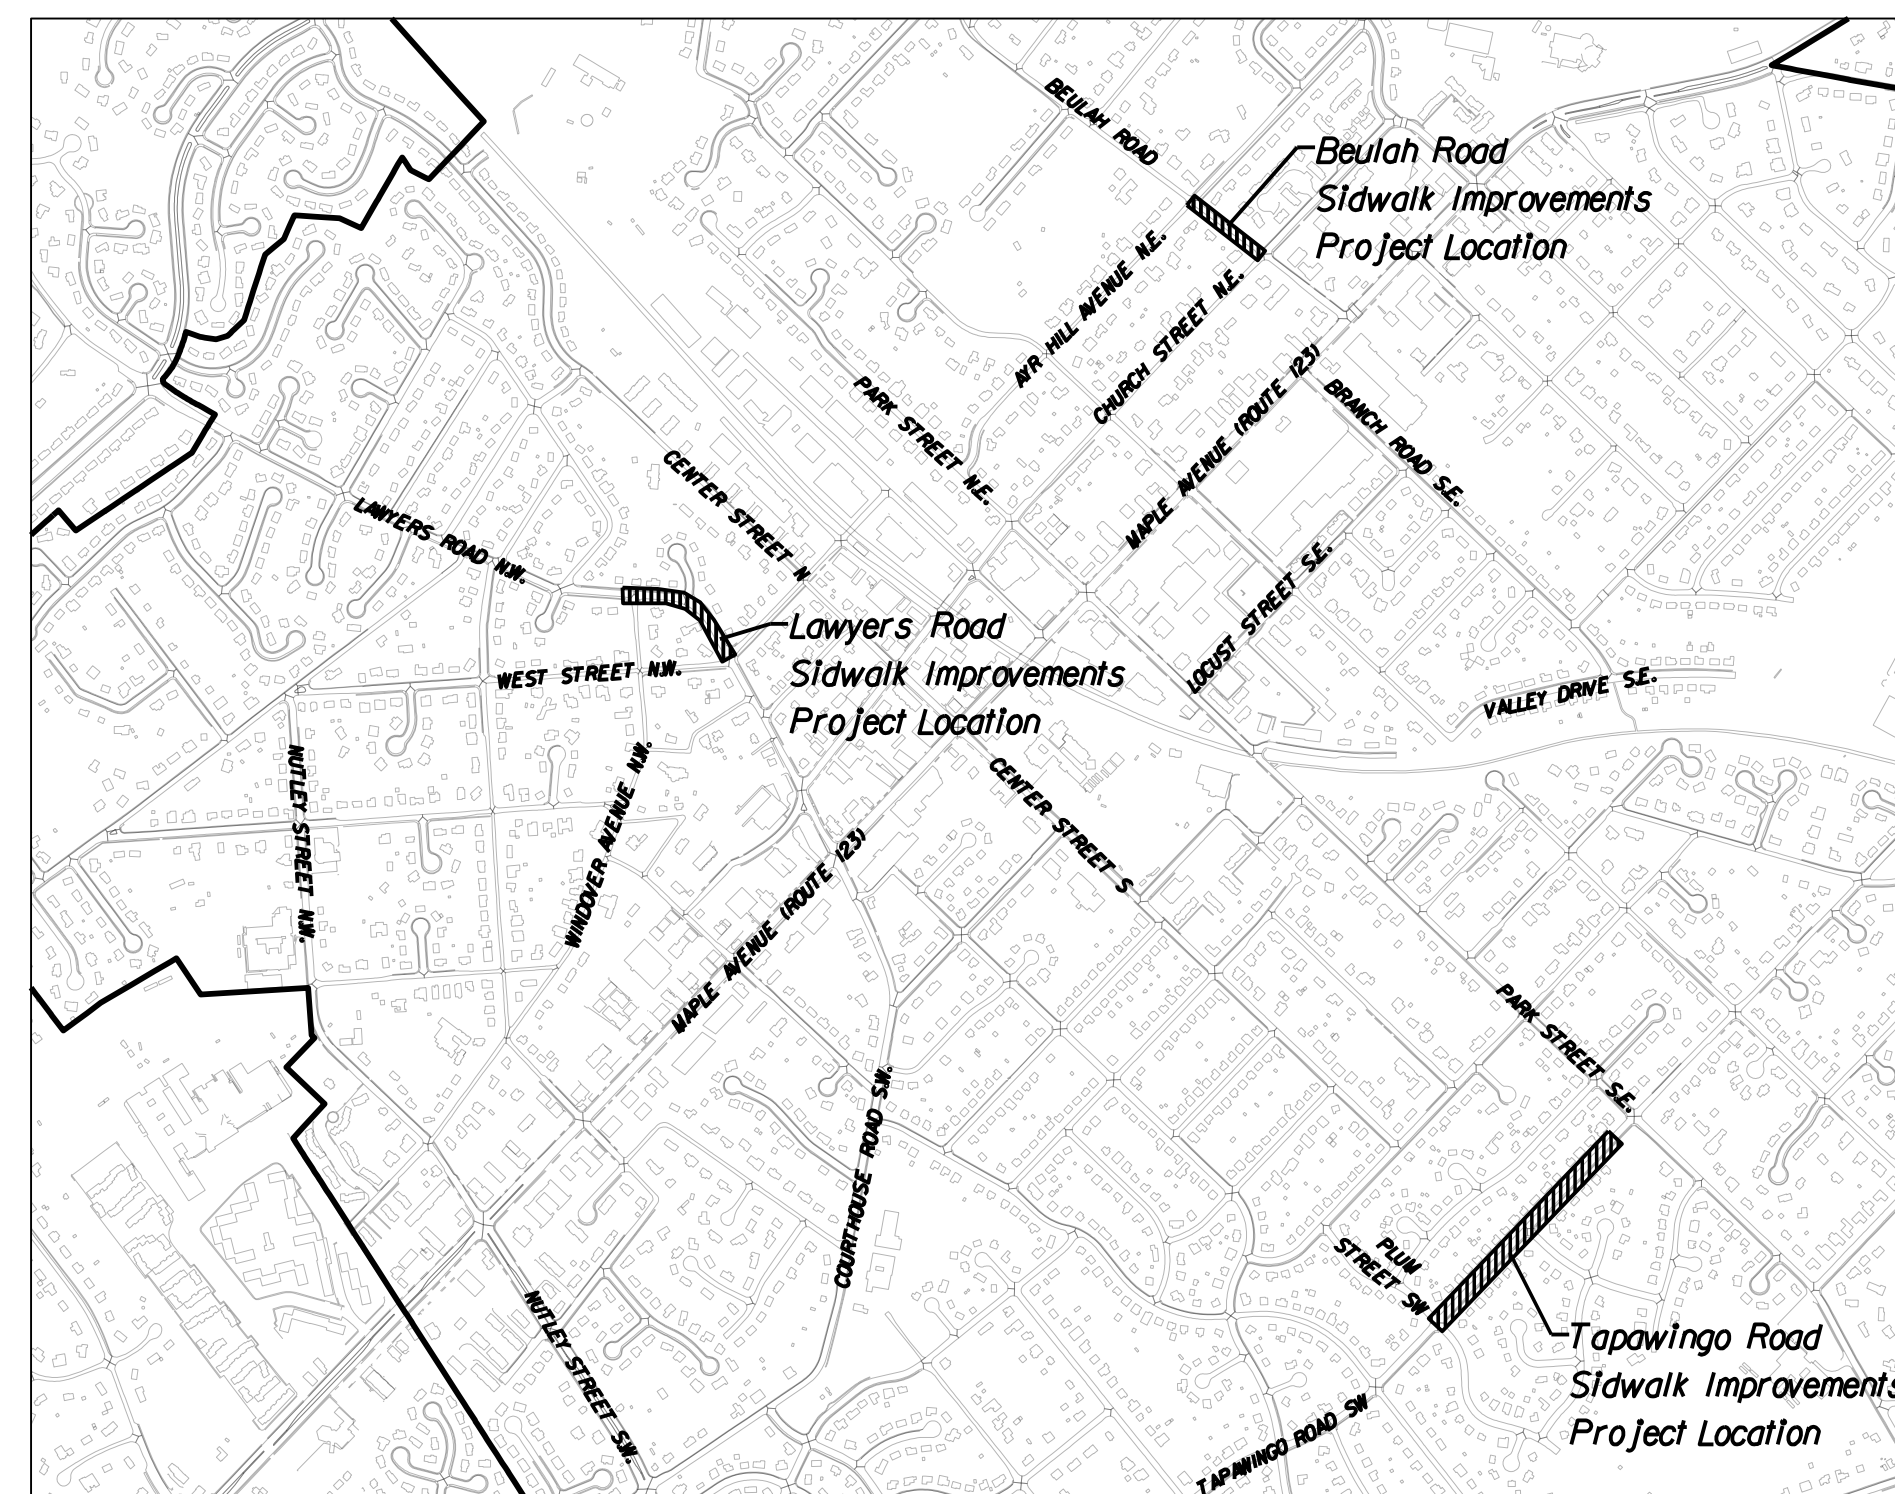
BEULAH ROAD

Beulah Road
Sidwalk Improvements
Project Location

AYR HILL AVENUE N.E.

CHURCH STREET N.E.

PARK STREET N.E.

MAPLE AVENUE (ROUTE 123)

BRANCH ROAD S.E.

CENTER STREET N

LAWYERS ROAD N.W.

Lawyers Road
Sidwalk Improvements
Project Location

WEST STREET N.W.

LOCUST STREET S.E.

VALLEY DRIVE S.E.

NUTLEY STREET N.W.

WINDOVER AVENUE N.W.

CENTER STREET S

MAPLE AVENUE (ROUTE 123)

COURTHOUSE ROAD S.W.

PARK STREET S.E.

PLUM STREET SW

NUTLEY STREET S.W.

Tapawingo Road
Sidwalk Improvements
Project Location

TAPAWINGO ROAD SW